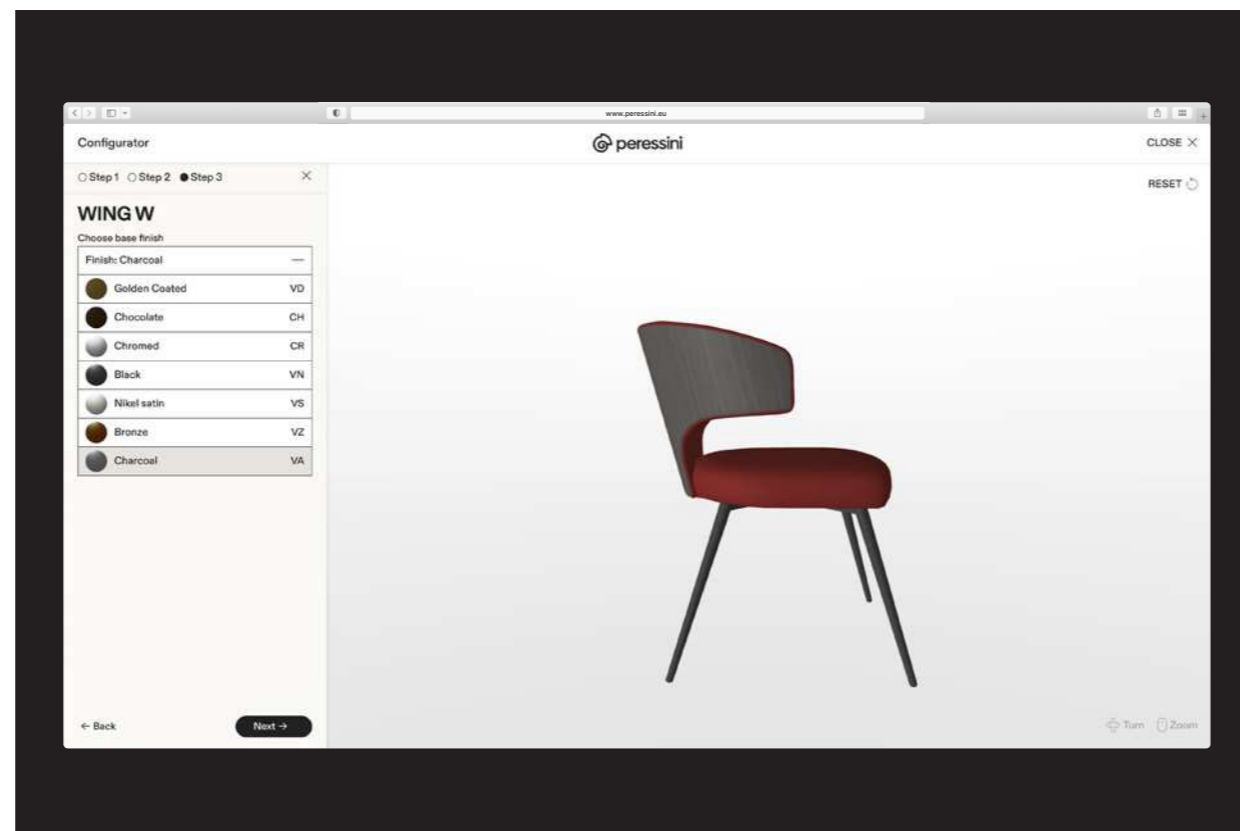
www.peressini.eu

Configurator

peressini

CLOSE ×

○Step 1 ○Step 2 ●Step 3 ×

RESET

WING W

Choose base finish

| Finish: Charcoal | — |
|---|---|
| Golden Coated | VD |
| Chocolate | CH |
| Chromed | CR |
| Black | VN |
| Nikel satin | VS |
| Bronze | VZ |
| Charcoal | VA |

← Back

Next →

Turn Zoom